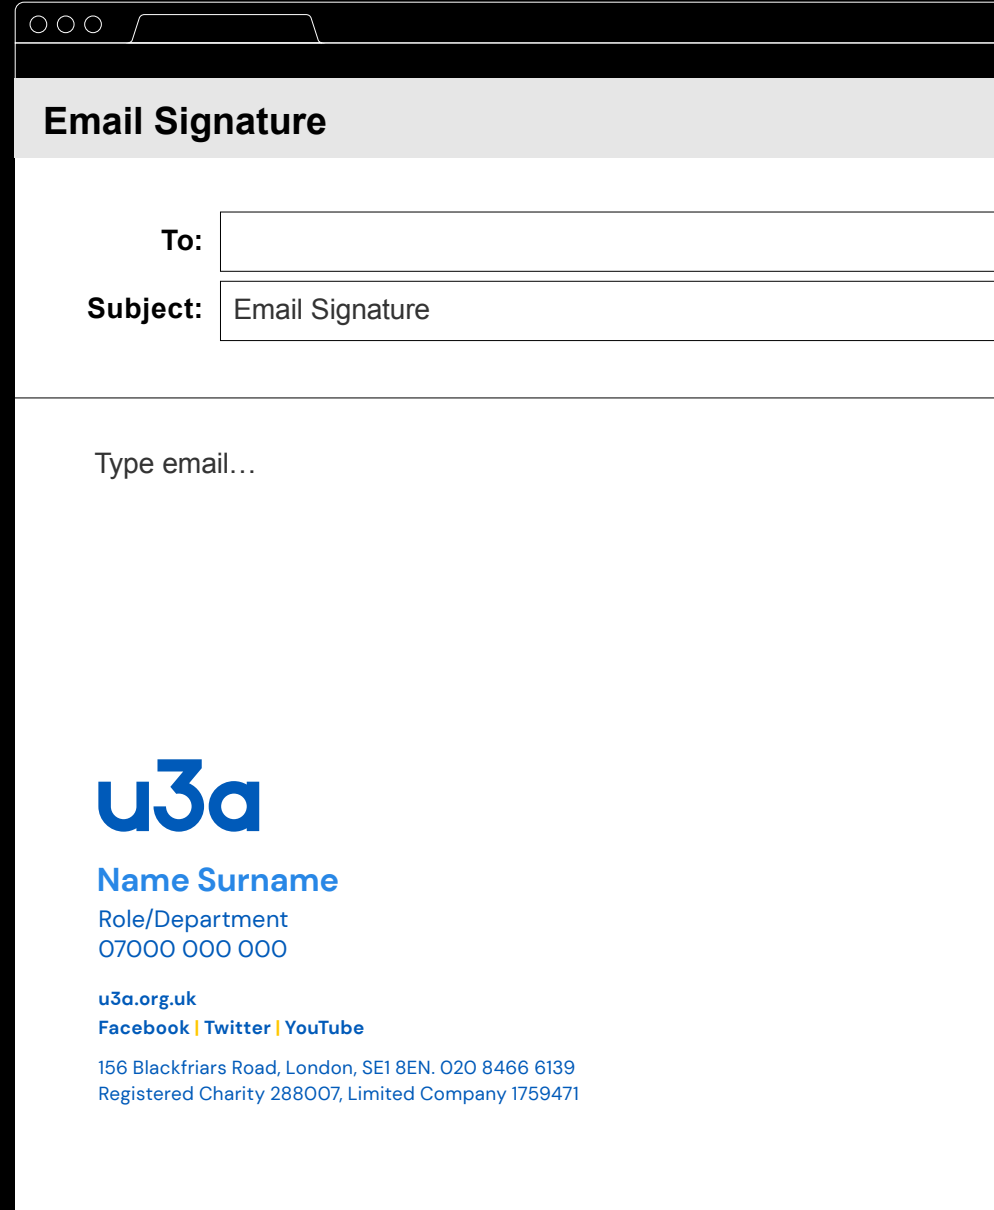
Email Signature

To:

Subject: Email Signature

Type email…

u3a

Name Surname

Role/Department
07000 000 000

u3a.org.uk
Facebook | Twitter | YouTube

156 Blackfriars Road, London, SE1 8EN. 020 8466 6139
Registered Charity 288007, Limited Company 1759471